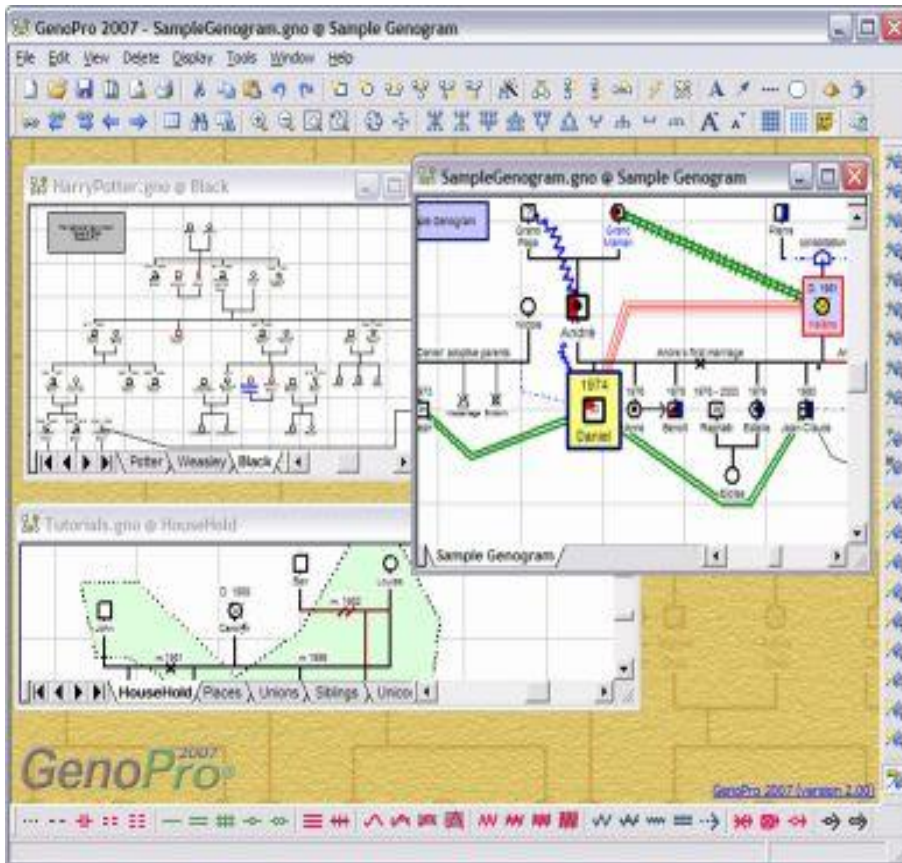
GenoPro 2007 - SampleGenogram.gno @ Sample Genogram

File Edit View Delete Display Tools Window Help

HarryPotter.gno @ Black

Potter Weasley Black

SampleGenogram.gno @ Sample Genogram

ple Genogram

Grand Papa

Grand Maman

Pierre

cohabitation

D. 1981

Helene

André

Daniel adoptive parents

André's first marriage

1974

Daniel

1976

1978

1976 - 2003

1979

1982

Benoit

Raphaël

Estelle

Jean-Claude

Eloïse

Sample Genogram

Tutorials.gno @ HouseHold

D. 1999

Ben

Louise

John

Danielle

m 1992

m 1981

m 1999

HouseHold Places Unions Siblings Unico

GenoPro 2007

GenoPro 2007 (version 2.0.0)